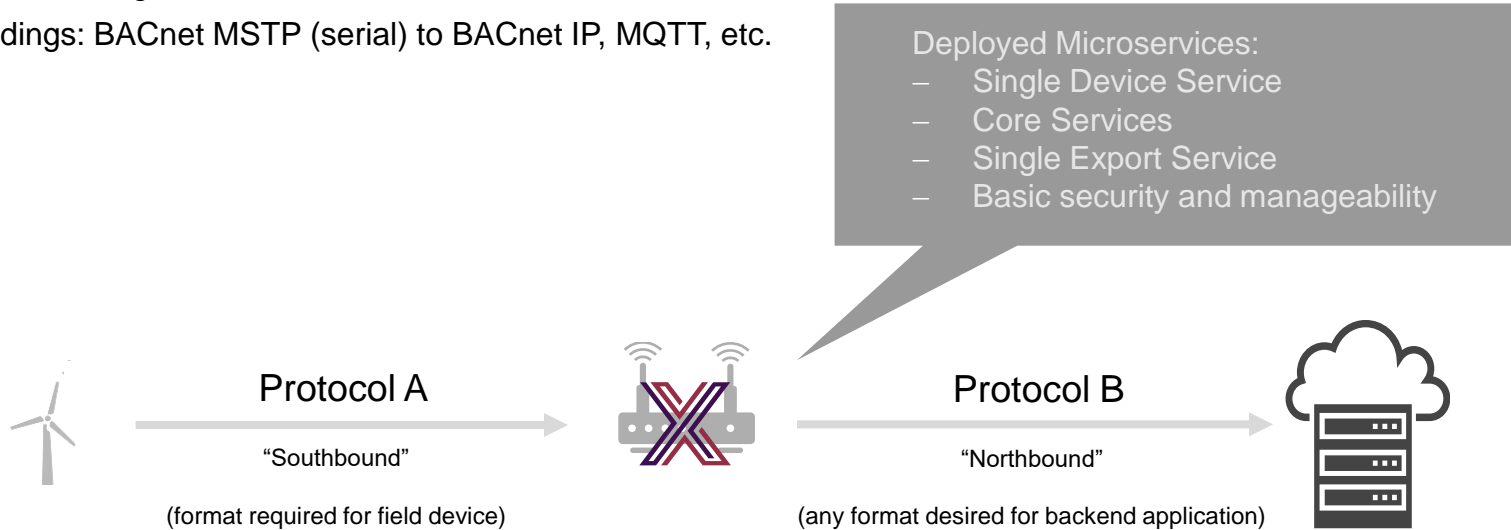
dings: BACnet MSTP (serial) to BACnet IP, MQTT, etc.

Deployed Microservices:
– Single Device Service
– Core Services
– Single Export Service
– Basic security and manageability

Protocol A

“Southbound”

(format required for field device)

Protocol B

“Northbound”

(any format desired for backend application)